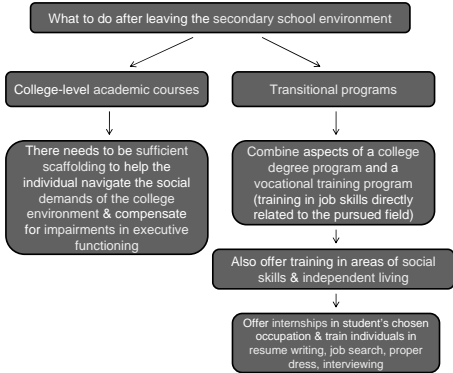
What to do after leaving the secondary school environment

College-level academic courses

There needs to be sufficient scaffolding to help the individual navigate the social demands of the college environment & compensate for impairments in executive functioning

Transitional programs

Combine aspects of a college degree program and a vocational training program (training in job skills directly related to the pursued field)

Also offer training in areas of social skills & independent living

Offer internships in student's chosen occupation & train individuals in resume writing, job search, proper dress, interviewing